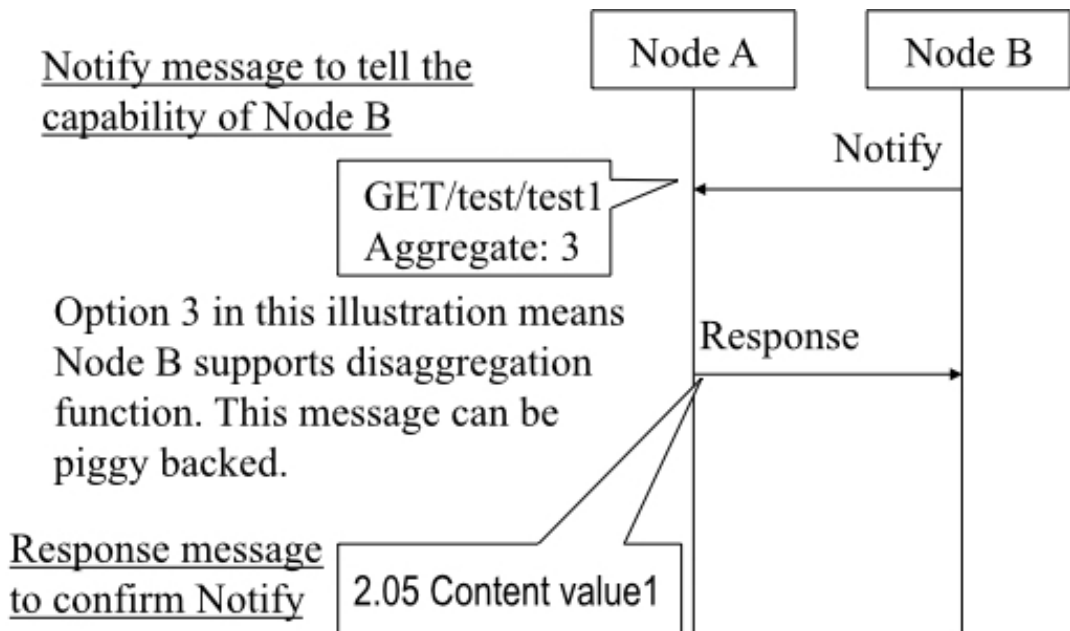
Node A

Node B

Notify message to tell the capability of Node B

Notify

GET/test/test1
Aggregate: 3

Option 3 in this illustration means Node B supports disaggregation function. This message can be piggy backed.

Response

Response message to confirm Notify

2.05 Content value1